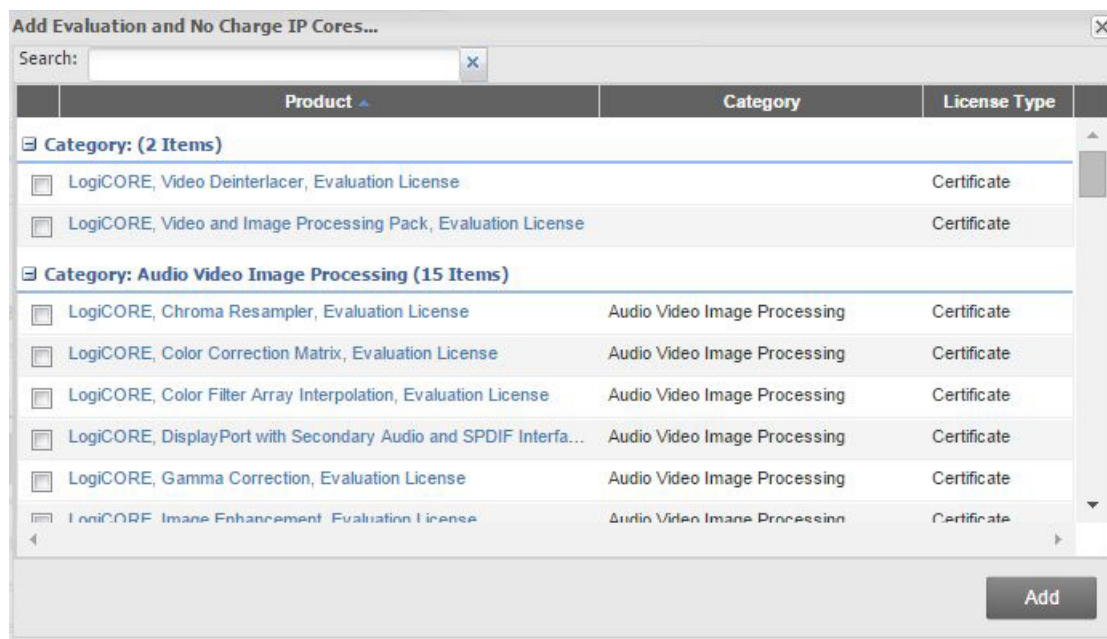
Add Evaluation and No Charge IP Cores...

X

Search:

x

| Product | Category | License Type |
|---|---|---|
| ⊟ Category: (2 Items) | | |
| LogiCORE, Video Deinterlacer, Evaluation License | | Certificate |
| LogiCORE, Video and Image Processing Pack, Evaluation License | | Certificate |
| ⊟ Category: Audio Video Image Processing (15 Items) | | |
| LogiCORE, Chroma Resampler, Evaluation License | Audio Video Image Processing | Certificate |
| LogiCORE, Color Correction Matrix, Evaluation License | Audio Video Image Processing | Certificate |
| LogiCORE, Color Filter Array Interpolation, Evaluation License | Audio Video Image Processing | Certificate |
| LogiCORE, DisplayPort with Secondary Audio and SPDIF Interfa... | Audio Video Image Processing | Certificate |
| LogiCORE, Gamma Correction, Evaluation License | Audio Video Image Processing | Certificate |
| LogiCORE, Image Enhancement, Evaluation License | Audio Video Image Processing | Certificate |

Add